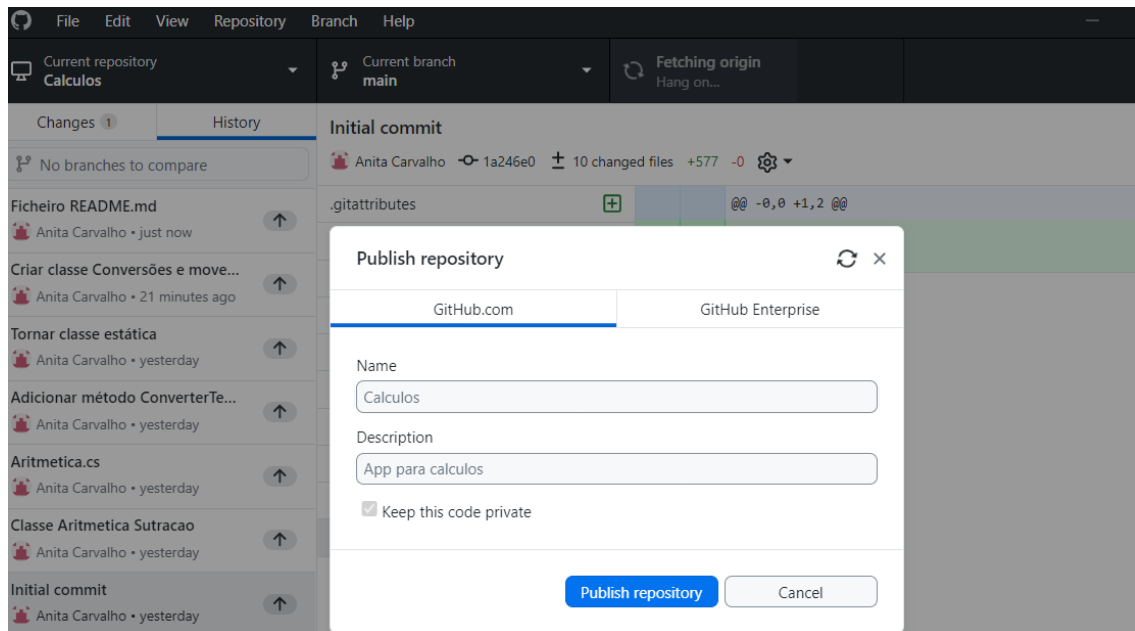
File Edit View Repository Branch Help

Current repository
Calculos

Current branch
main

Fetching origin
Hang on...

Changes 1
History

No branches to compare

Ficheiro README.md
Anita Carvalho • just now

Criar classe Conversões e move...
Anita Carvalho • 21 minutes ago

Tornar classe estática
Anita Carvalho • yesterday

Adicionar método ConverterTe...
Anita Carvalho • yesterday

Aritmetica.cs
Anita Carvalho • yesterday

Classe Aritmetica Sutracao
Anita Carvalho • yesterday

Initial commit
Anita Carvalho • yesterday

Initial commit
Anita Carvalho 1a246e0 10 changed files +577 -0

.gitattributes
@@ -0,0 +1,2 @@

Publish repository

GitHub.com
GitHub Enterprise

Name
Calculos

Description
App para calculos

Keep this code private

Publish repository
Cancel